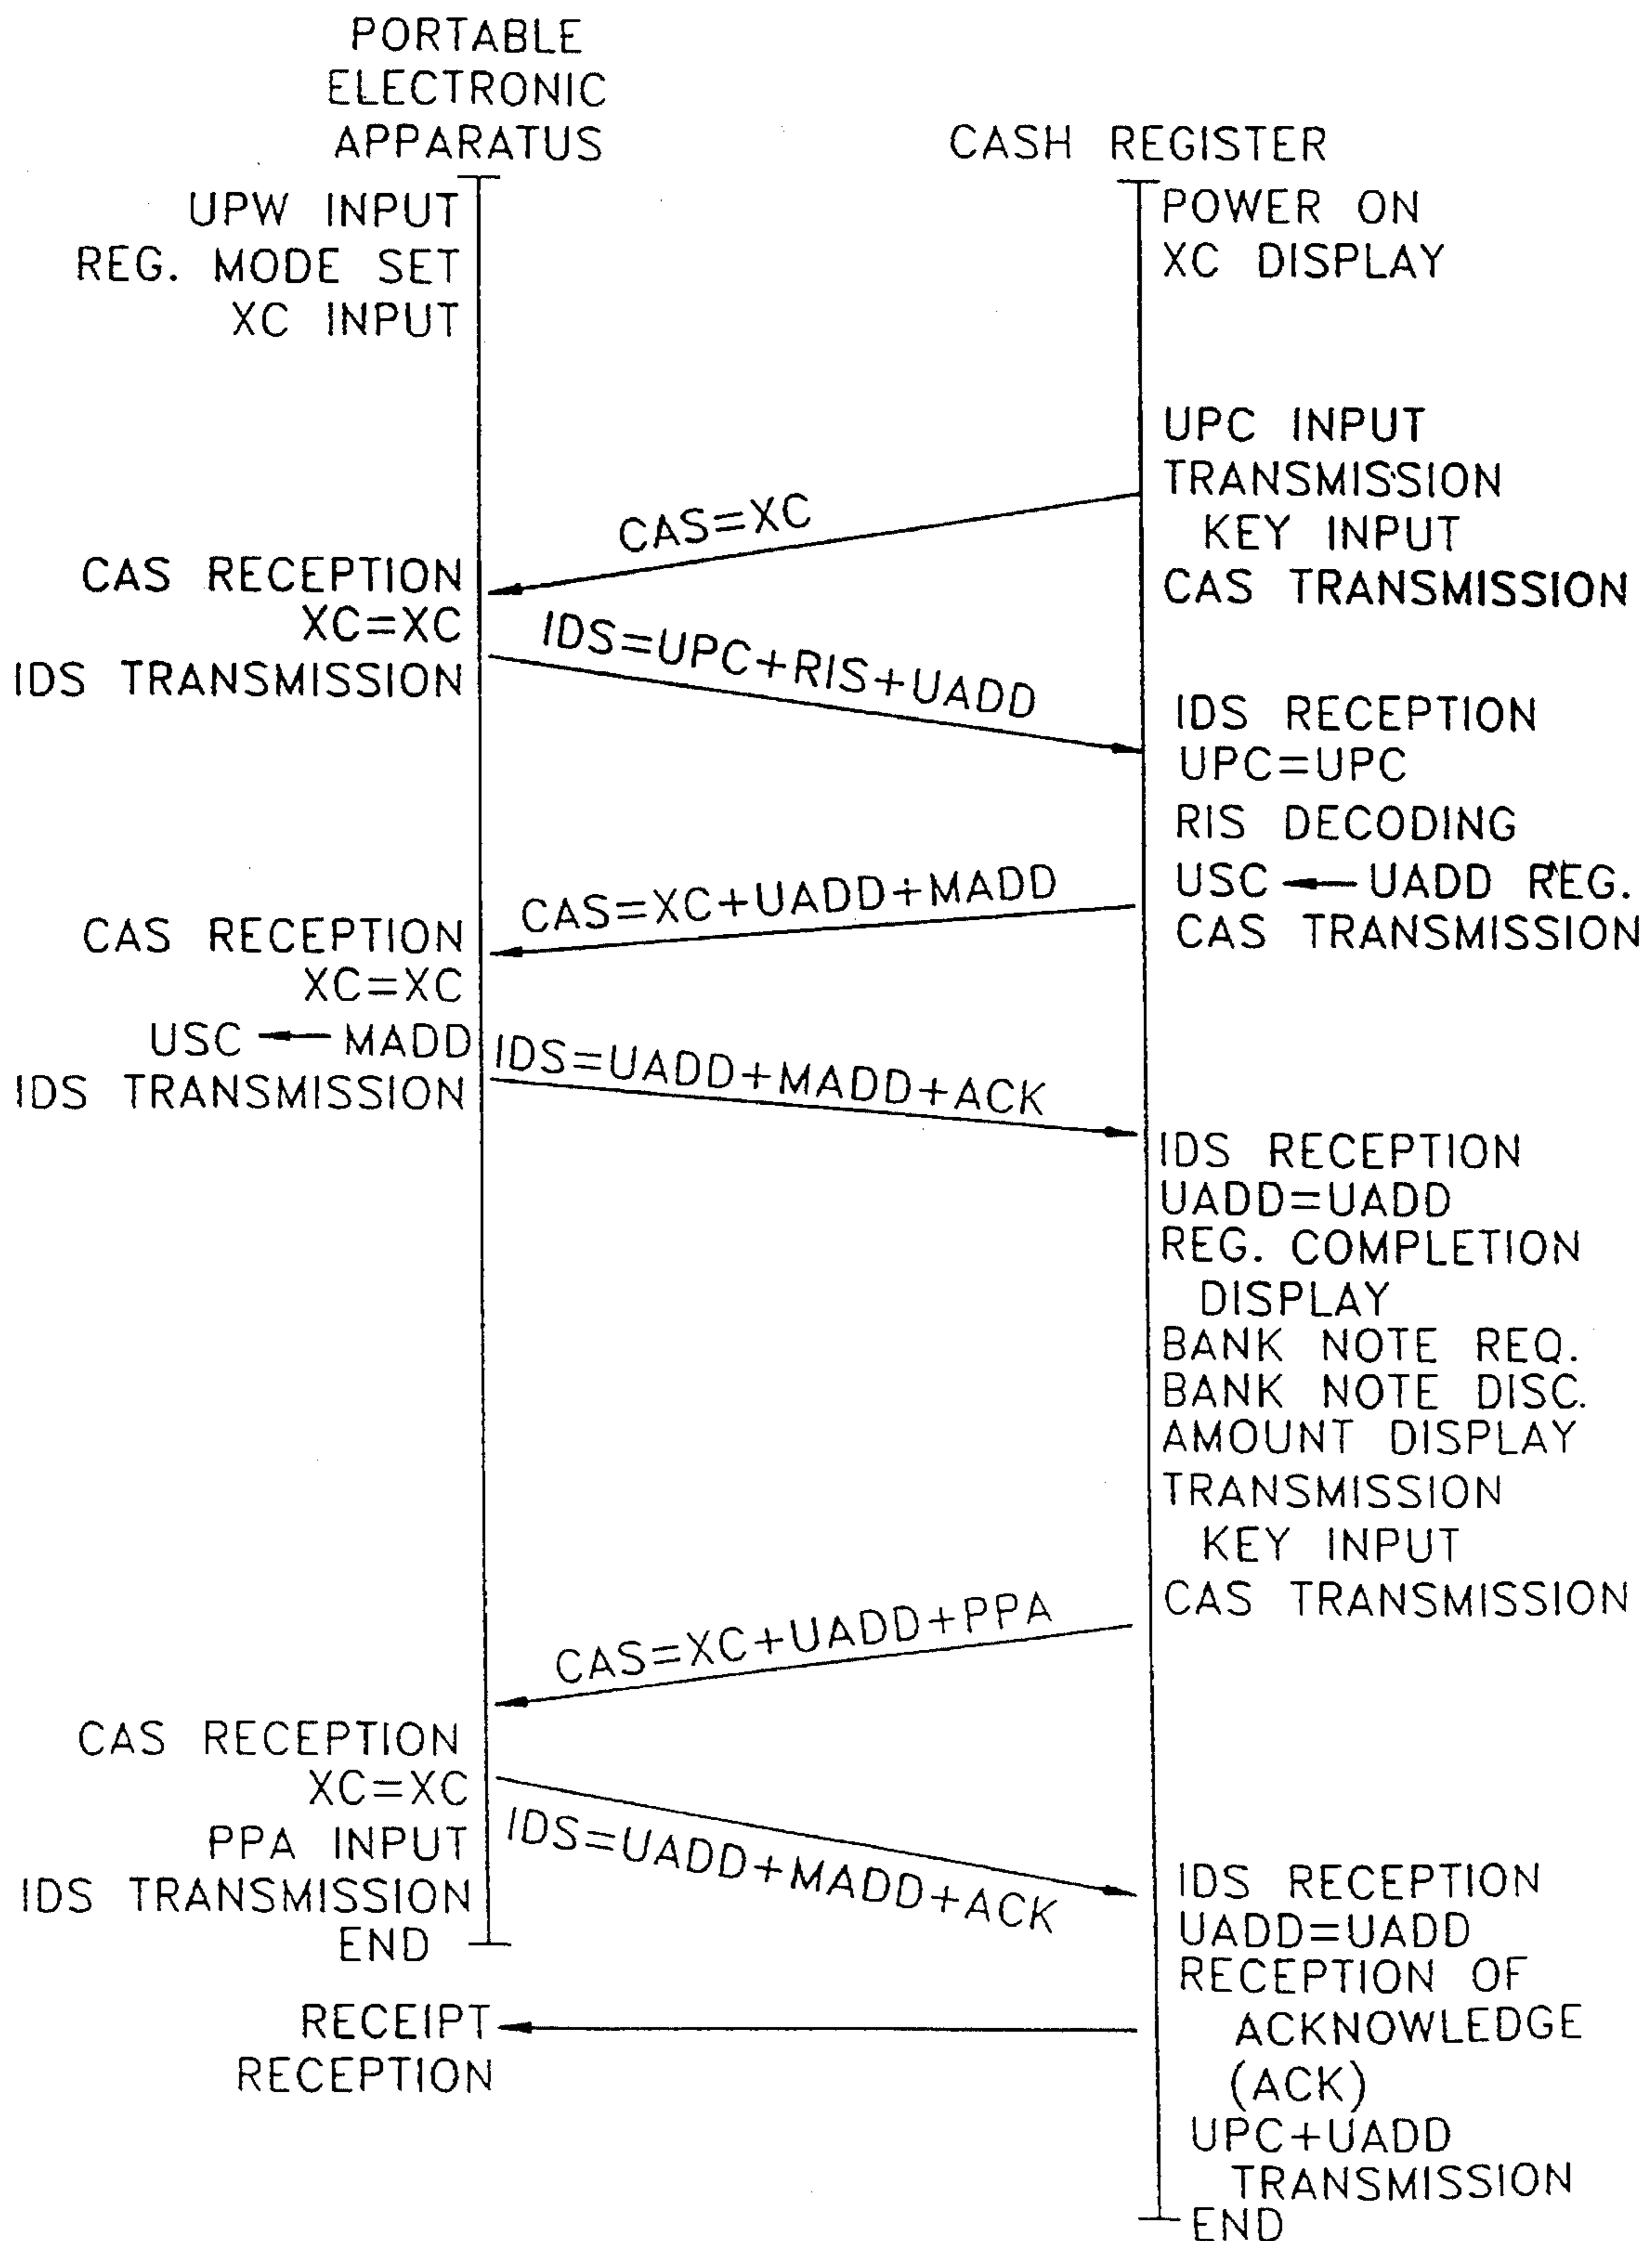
PORTABLE ELECTRONIC APPARATUS

CASH REGISTER

UPW INPUT
REG. MODE SET
XC INPUT

POWER ON
XC DISPLAY

UPC INPUT
TRANSMISSION KEY INPUT
CAS TRANSMISSION

CAS=XC

CAS RECEPTION
XC=XC
IDS TRANSMISSION

IDS=UPC+RIS+UADD

IDS RECEPTION
UPC=UPC
RIS DECODING
USC ← UADD REG.
CAS TRANSMISSION

CAS=XC+UADD+MADD

CAS RECEPTION
XC=XC
USC ← MADD
IDS TRANSMISSION

IDS=UADD+MADD+ACK

IDS RECEPTION
UADD=UADD
REG. COMPLETION DISPLAY
BANK NOTE REQ.
BANK NOTE DISC.
AMOUNT DISPLAY
TRANSMISSION KEY INPUT
CAS TRANSMISSION

CAS=XC+UADD+PPA

CAS RECEPTION
XC=XC
PPA INPUT
IDS TRANSMISSION
END

IDS=UADD+MADD+ACK

IDS RECEPTION
UADD=UADD
RECEPTION OF ACKNOWLEDGE (ACK)
UPC+UADD TRANSMISSION
END

RECEIPT RECEPTION